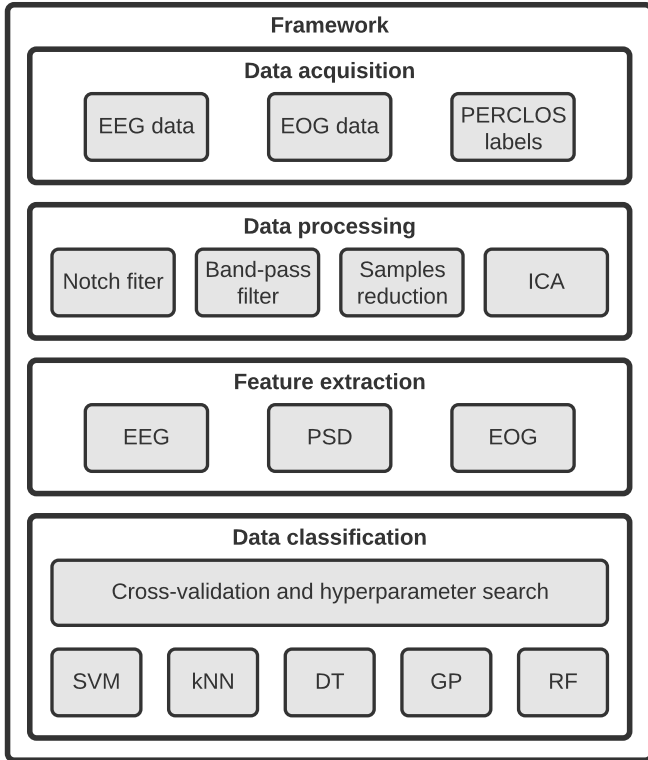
Framework

Data acquisition

EEG data

EOG data

PERCLOS labels

Data processing

Notch fiter

Band-pass filter

Samples reduction

ICA

Feature extraction

EEG

PSD

EOG

Data classification

Cross-validation and hyperparameter search

SVM

kNN

DT

GP

RF